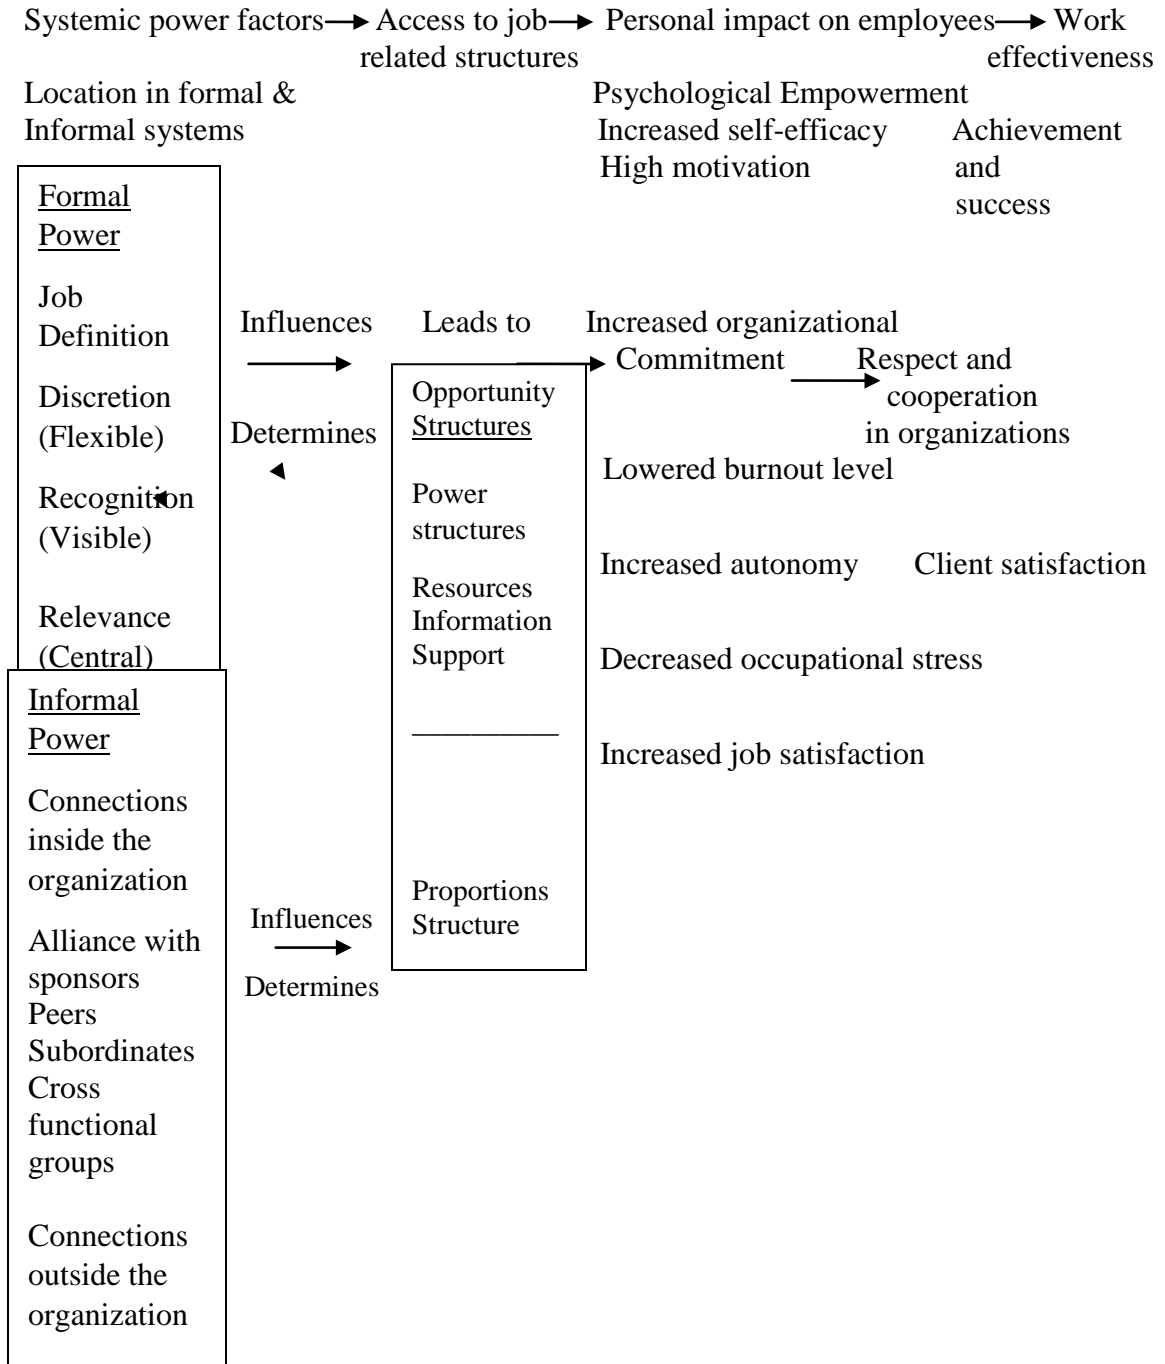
Systemic power factors → Access to job related structures → Personal impact on employees → Work effectiveness

Location in formal & Informal systems

Psychological Empowerment
Increased self-efficacy
High motivation

Achievement and success

Formal Power

Job Definition

Discretion (Flexible)

Recognition (Visible)

Relevance (Central)

Influences

Determines

Leads to

Opportunity Structures

Power structures

Resources
Information
Support

__________

Proportions Structure

Increased organizational Commitment → Respect and cooperation in organizations

Lowered burnout level

Increased autonomy

Client satisfaction

Decreased occupational stress

Increased job satisfaction

Informal Power

Connections inside the organization

Alliance with sponsors
Peers
Subordinates
Cross functional groups

Connections outside the organization

Influences

Determines